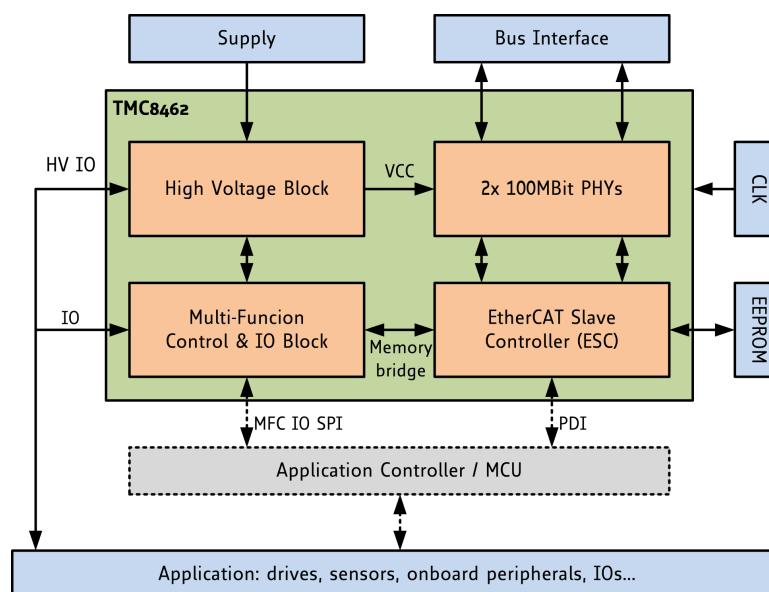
Supply

Bus Interface

TMC8462

HV IO

High Voltage Block

VCC

2x 100MBit PHYs

CLK

IO

Multi-Funcion Control & IO Block

Memory bridge

EtherCAT Slave Controller (ESC)

EEPROM

MFC IO SPI

PDI

Application Controller / MCU

Application: drives, sensors, onboard peripherals, IOs...